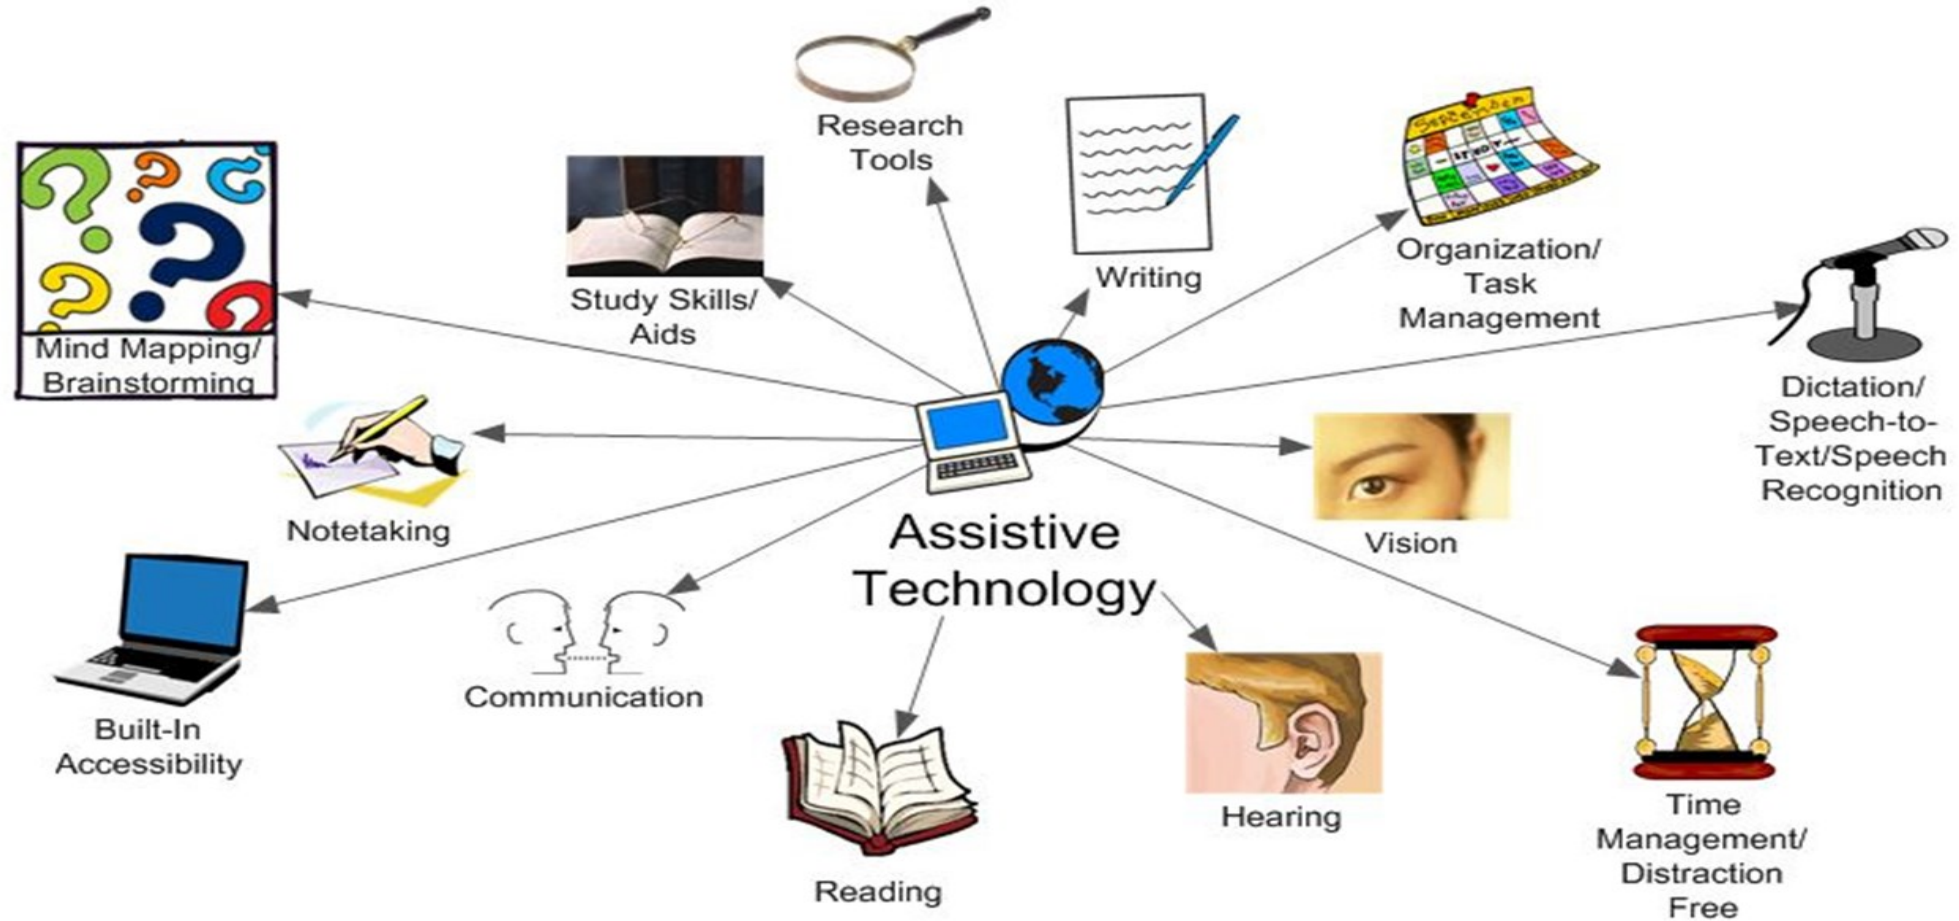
Assistive Technology

Research Tools

Writing

Organization/ Task Management

Study Skills/ Aids

Mind Mapping/ Brainstorming

Dictation/ Speech-to-Text/Speech Recognition

Notetaking

Vision

Built-In Accessibility

Communication

Reading

Hearing

Time Management/ Distraction Free